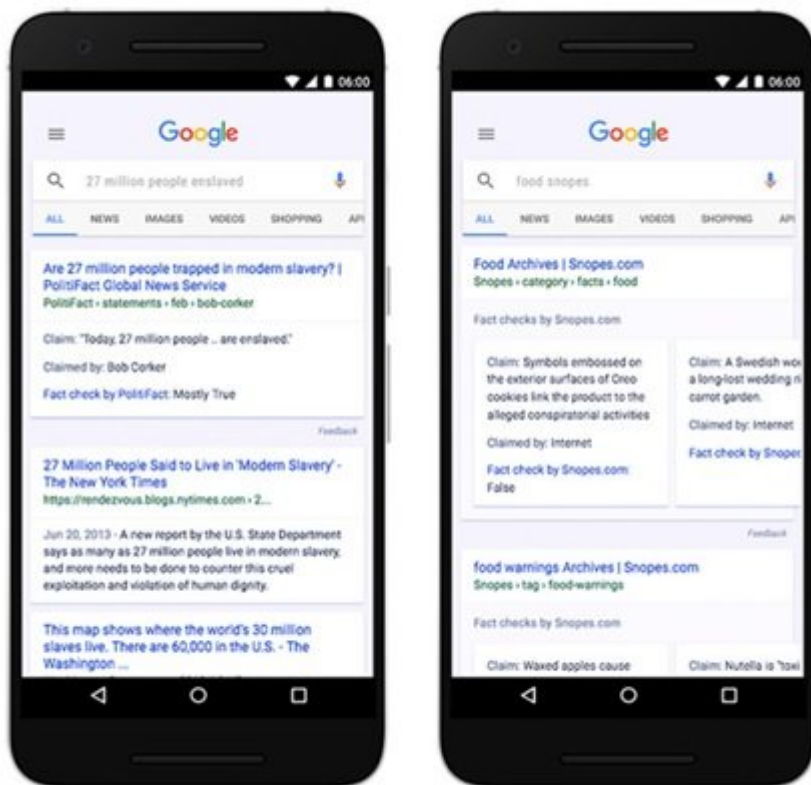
06:00

Google

27 million people enslaved

ALL NEWS IMAGES VIDEOS SHOPPING API

Are 27 million people trapped in modern slavery? | PolitiFact Global News Service
PolitiFact › statements › feb › bob-corker

Claim: "Today, 27 million people ... are enslaved."

Claimed by: Bob Corker

Fact check by PolitiFact: Mostly True

Feedback

27 Million People Said to Live in 'Modern Slavery' - The New York Times
https://rendezvous.blogs.nytimes.com › 2...

Jun 20, 2013 - A new report by the U.S. State Department says as many as 27 million people live in modern slavery, and more needs to be done to counter this cruel exploitation and violation of human dignity.

This map shows where the world's 30 million slaves live. There are 60,000 in the U.S. - The Washington ...

06:00

Google

food snopes

ALL NEWS IMAGES VIDEOS SHOPPING API

Food Archives | Snopes.com
Snopes › category › facts › food

Fact checks by Snopes.com

Claim: Symbols embossed on the exterior surfaces of Oreo cookies link the product to the alleged conspiratorial activities

Claimed by: Internet

Fact check by Snopes.com: False

Claim: A Swedish wo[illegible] a long-lost wedding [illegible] carrot garden.

Claimed by: Internet

Fact check by Snope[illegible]

Feedback

food warnings Archives | Snopes.com
Snopes › tag › food-warnings

Fact checks by Snopes.com

Claim: Waxed apples cause

Claim: Nutella is "toxi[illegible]